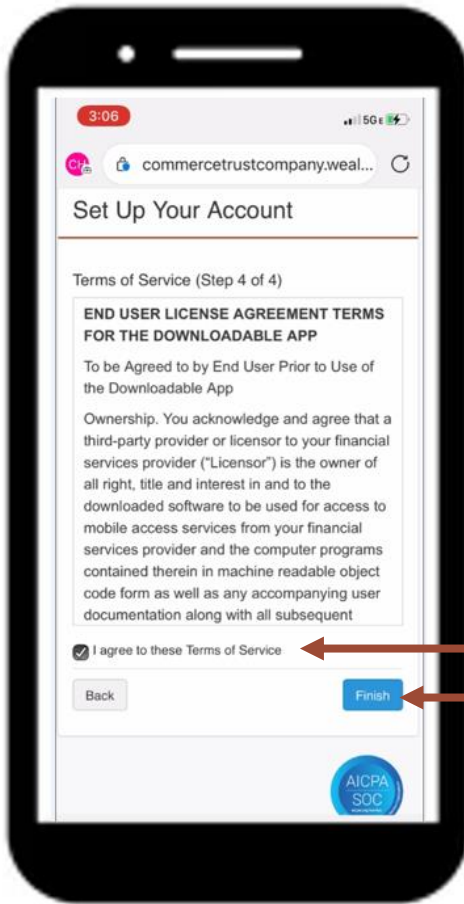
3:06

5G

CH

commercetrustcompany.weal...

Set Up Your Account

Terms of Service (Step 4 of 4)

END USER LICENSE AGREEMENT TERMS FOR THE DOWNLOADABLE APP

To be Agreed to by End User Prior to Use of the Downloadable App

Ownership. You acknowledge and agree that a third-party provider or licensor to your financial services provider ("Licensor") is the owner of all right, title and interest in and to the downloaded software to be used for access to mobile access services from your financial services provider and the computer programs contained therein in machine readable object code form as well as any accompanying user documentation along with all subsequent

I agree to these Terms of Service

Back

Finish

AICPA SOC